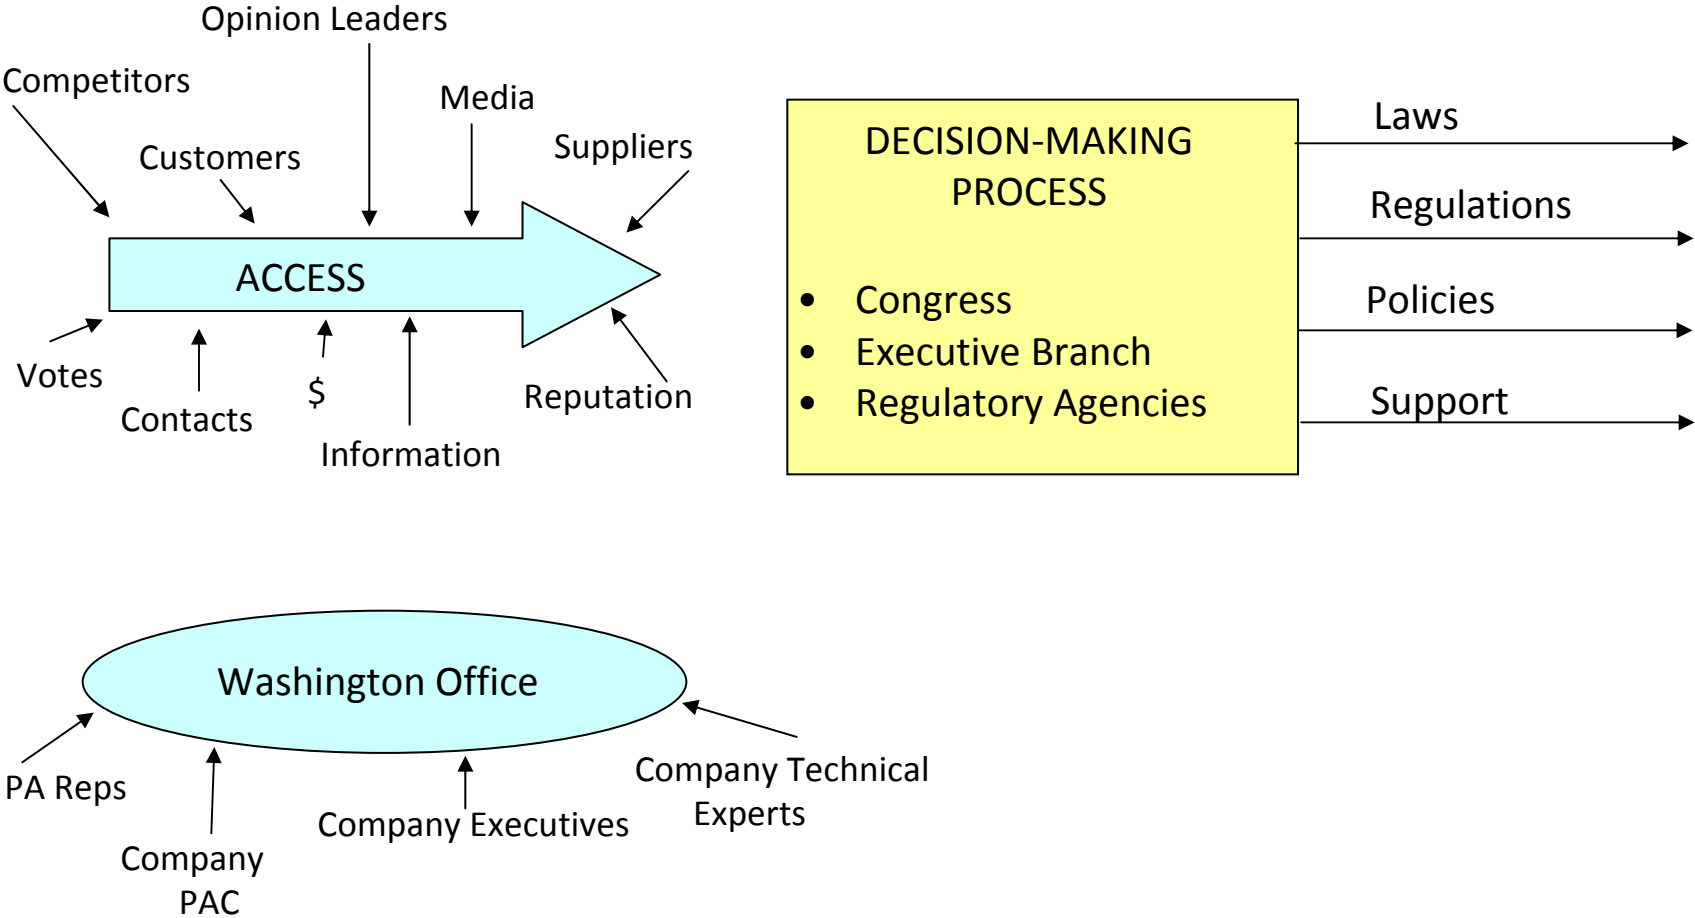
Opinion Leaders
Competitors
Media
Customers
Suppliers
ACCESS
Votes
Contacts
$
Information
Reputation

DECISION-MAKING PROCESS

- Congress
- Executive Branch
- Regulatory Agencies

Laws
Regulations
Policies
Support

Washington Office
PA Reps
Company PAC
Company Executives
Company Technical Experts